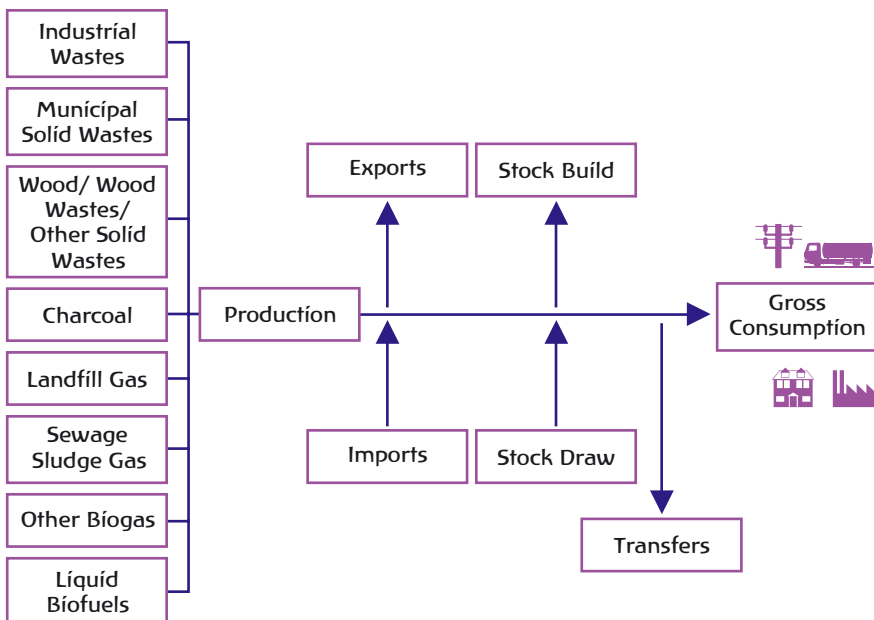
Industrial Wastes

Municipal Solid Wastes

Wood/ Wood Wastes/ Other Solid Wastes

Charcoal

Landfill Gas

Sewage Sludge Gas

Other Biogas

Liquid Biofuels

Production

Exports

Stock Build

Imports

Stock Draw

Gross Consumption

Transfers